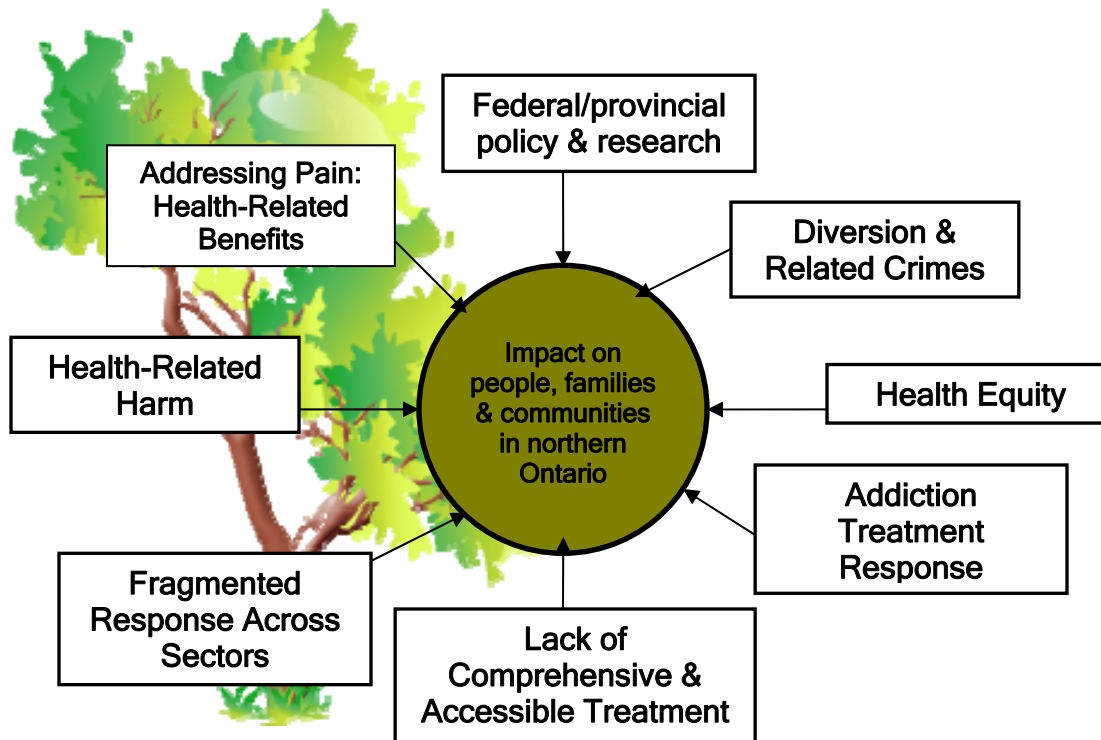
Federal/provincial policy & research

Addressing Pain: Health-Related Benefits

Diversion & Related Crimes

Impact on people, families & communities in northern Ontario

Health-Related Harm

Health Equity

Addiction Treatment Response

Fragmented Response Across Sectors

Lack of Comprehensive & Accessible Treatment